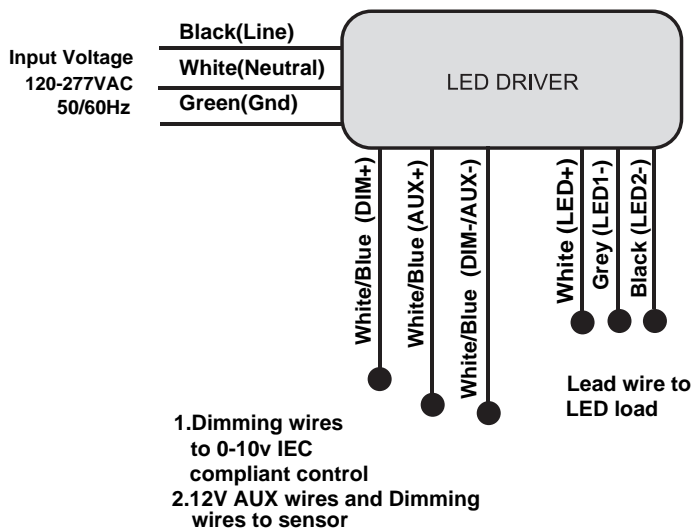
Input Voltage
120-277VAC
50/60Hz

Black(Line)
White(Neutral)
Green(Gnd)

LED DRIVER

White/Blue (DIM+)
White/Blue (AUX+)
White/Blue (DIM-/AUX-)

White (LED+)
Grey (LED1-)
Black (LED2-)

1.Dimming wires to 0-10v IEC compliant control
2.12V AUX wires and Dimming wires to sensor

Lead wire to LED load